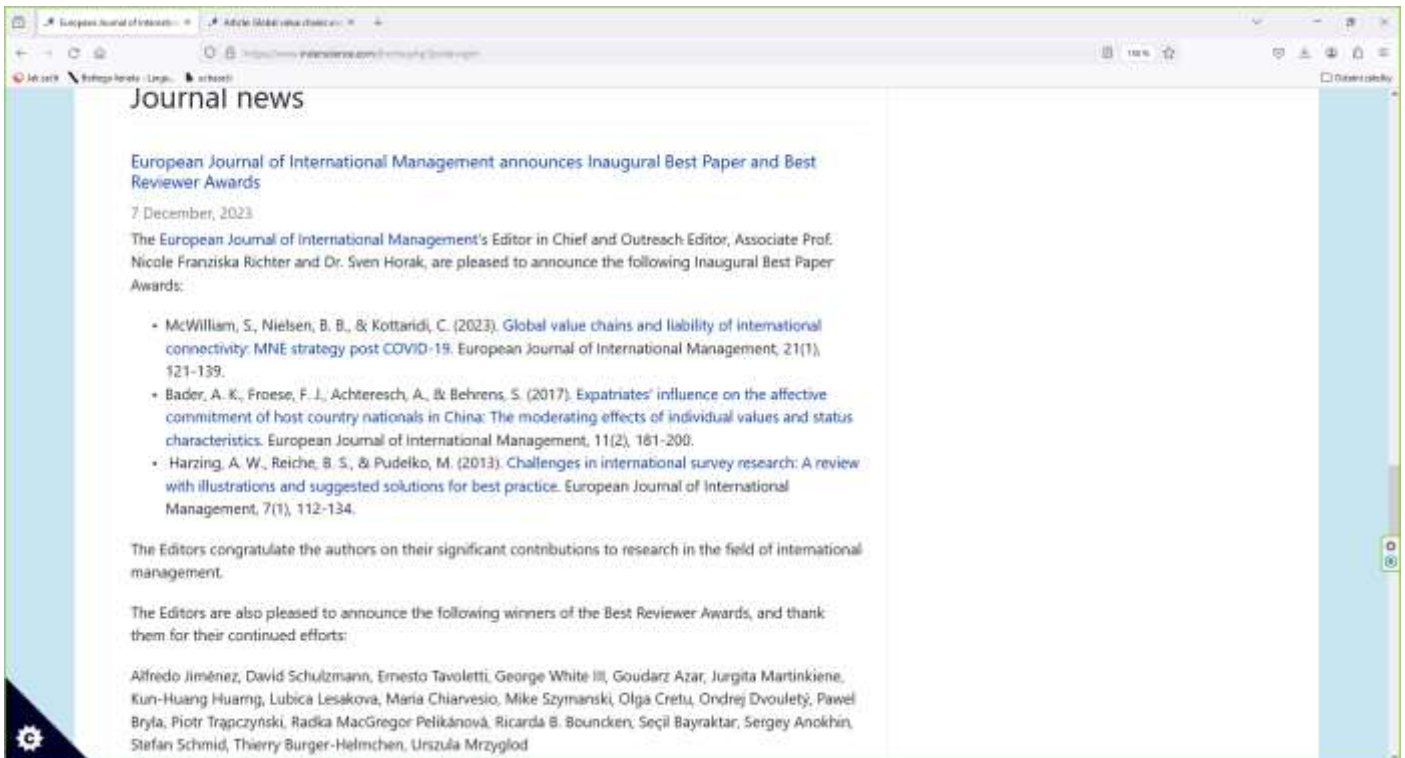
Journal news

European Journal of International Management announces Inaugural Best Paper and Best Reviewer Awards

7 December, 2023

The European Journal of International Management's Editor in Chief and Outreach Editor, Associate Prof. Nicole Franziska Richter and Dr. Sven Horak, are pleased to announce the following Inaugural Best Paper Awards:

- McWilliam, S., Nielsen, B. B., & Kottaridi, C. (2023). Global value chains and liability of international connectivity: MNE strategy post COVID-19. European Journal of International Management, 21(1), 121-139.
- Bader, A. K., Froese, F. J., Achteresch, A., & Behrens, S. (2017). Expatriates' influence on the affective commitment of host country nationals in China: The moderating effects of individual values and status characteristics. European Journal of International Management, 11(2), 181-200.
- Harzing, A. W., Reiche, B. S., & Pudelko, M. (2013). Challenges in international survey research: A review with illustrations and suggested solutions for best practice. European Journal of International Management, 7(1), 112-134.

The Editors congratulate the authors on their significant contributions to research in the field of international management.

The Editors are also pleased to announce the following winners of the Best Reviewer Awards, and thank them for their continued efforts:

Alfredo Jiménez, David Schulzmann, Ernesto Tavoletti, George White III, Goudarz Azar, Jurgita Martinkiene, Kun-Huang Huarng, Lubica Lesakova, Maria Chiarvesio, Mike Szymanski, Olga Cretu, Ondrej Dvouletý, Pawel Bryla, Piotr Trąpczyński, Radka MacGregor Pelikánová, Ricarda B. Bouncken, Seçil Bayraktar, Sergey Anokhin, Stefan Schmid, Thierry Burger-Helmchen, Urszula Mrzyglod